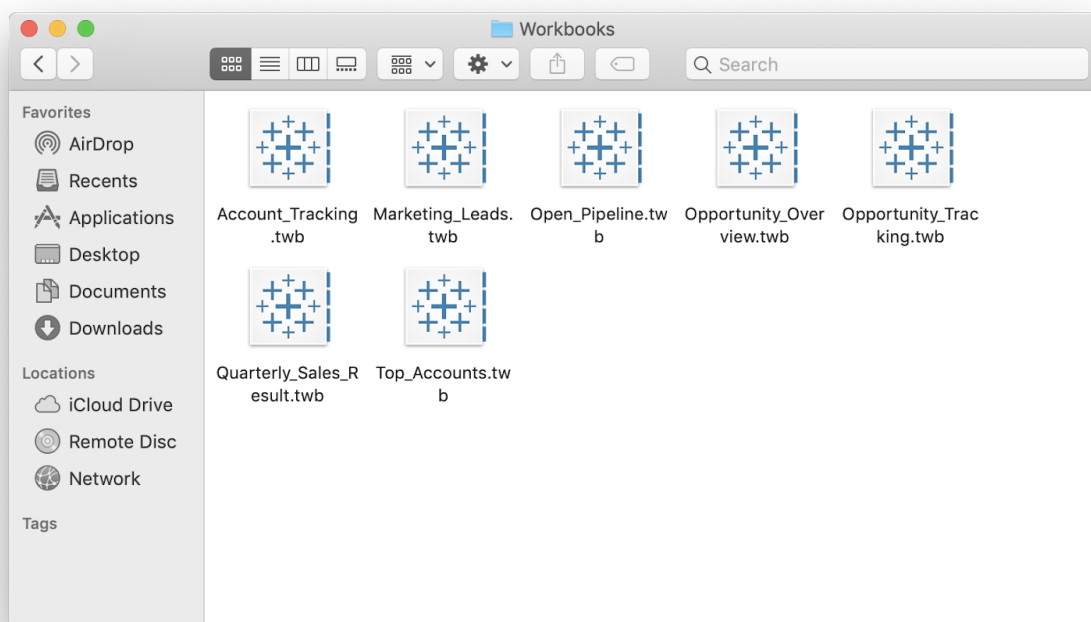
Workbooks

Search

Favorites
AirDrop
Recents
Applications
Desktop
Documents
Downloads

Locations
iCloud Drive
Remote Disc
Network

Tags

Account_Tracking.twb
Marketing_Leads.twb
Open_Pipeline.twb
Opportunity_Overview.twb
Opportunity_Tracking.twb
Quarterly_Sales_Result.twb
Top_Accounts.twb